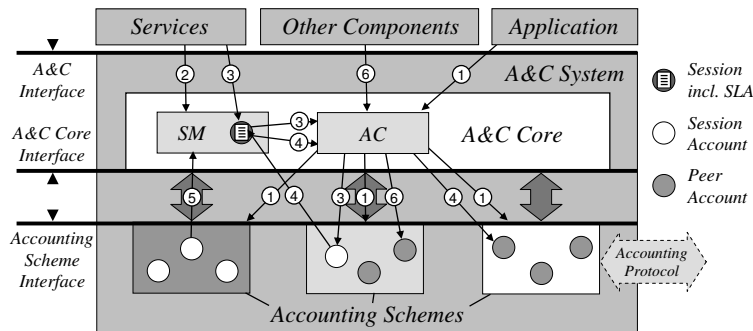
Services
Other Components
Application
A&C Interface
A&C System
Session incl. SLA
A&C Core Interface
SM
AC
A&C Core
Session Account
Peer Account
Accounting Scheme Interface
Accounting Protocol
Accounting Schemes
2
3
6
1
3
4
1
4
3
1
6
4
1
5